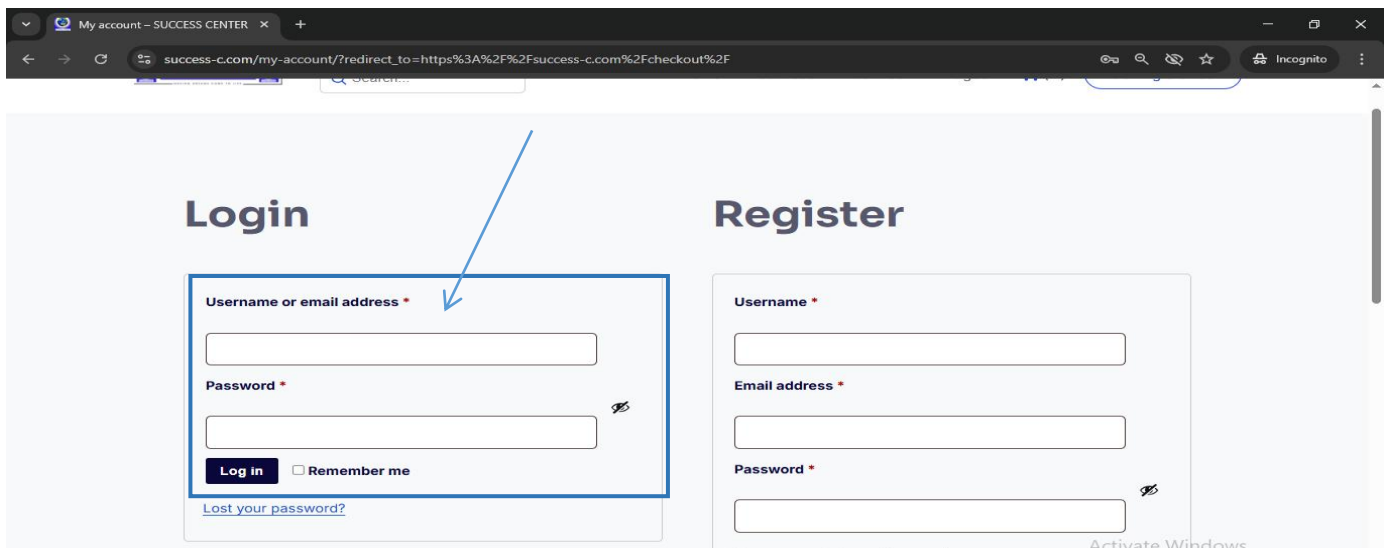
My account – SUCCESS CENTER ×

success-c.com/my-account/?redirect_to=https%3A%2F%2Fsuccess-c.com%2Fcheckout%2F

Incognito

Search...

Login

Username or email address *

Password *

Log in

Remember me

Lost your password?

Register

Username *

Email address *

Password *

Activate Windows